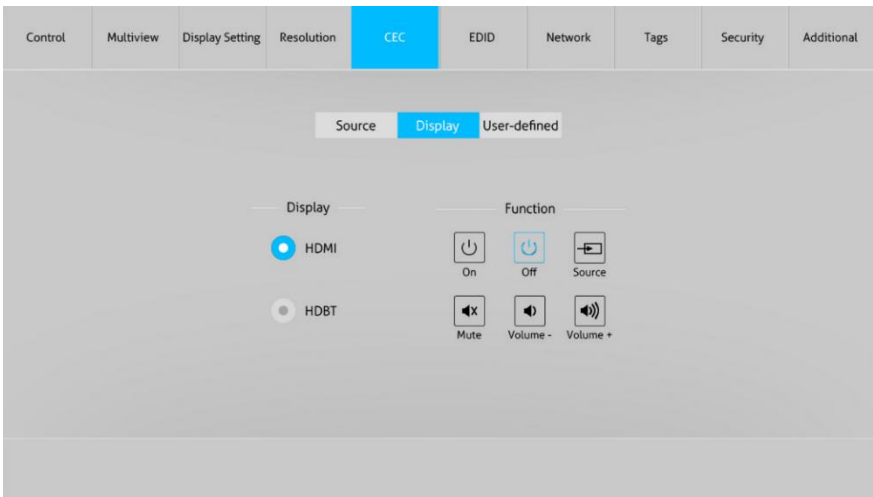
Control | Multiview | Display Setting | Resolution | CEC | EDID | Network | Tags | Security | Additional

Source | Display | User-defined

Display

HDMI

HDBT

Function

On

Off

Source

Mute

Volume -

Volume +